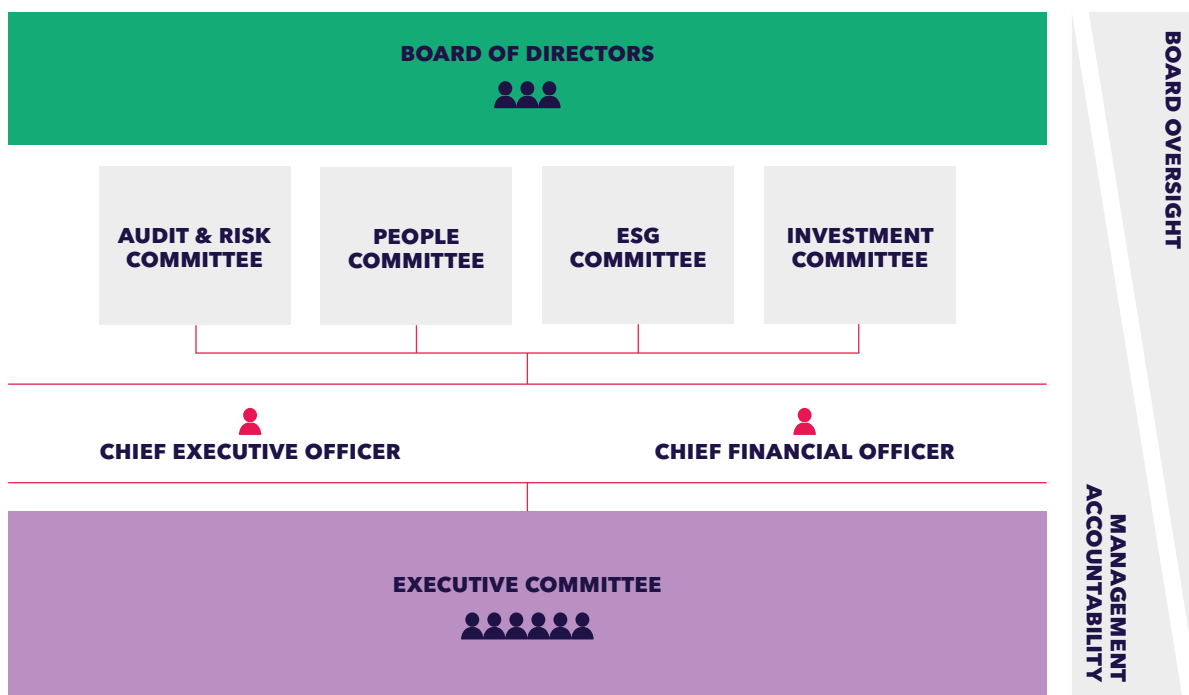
BOARD OF DIRECTORS

AUDIT & RISK COMMITTEE

PEOPLE COMMITTEE

ESG COMMITTEE

INVESTMENT COMMITTEE

CHIEF EXECUTIVE OFFICER

CHIEF FINANCIAL OFFICER

EXECUTIVE COMMITTEE

BOARD OVERSIGHT

MANAGEMENT ACCOUNTABILITY